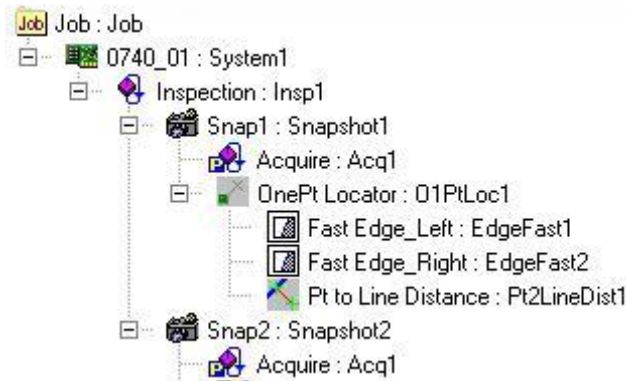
Job Job : Job
0740_01 : System1
Inspection : Insp1
Snap1 : Snapshot1
Acquire : Acq1
OnePt Locator : O1PtLoc1
Fast Edge_Left : EdgeFast1
Fast Edge_Right : EdgeFast2
Pt to Line Distance : Pt2LineDist1
Snap2 : Snapshot2
Acquire : Acq1